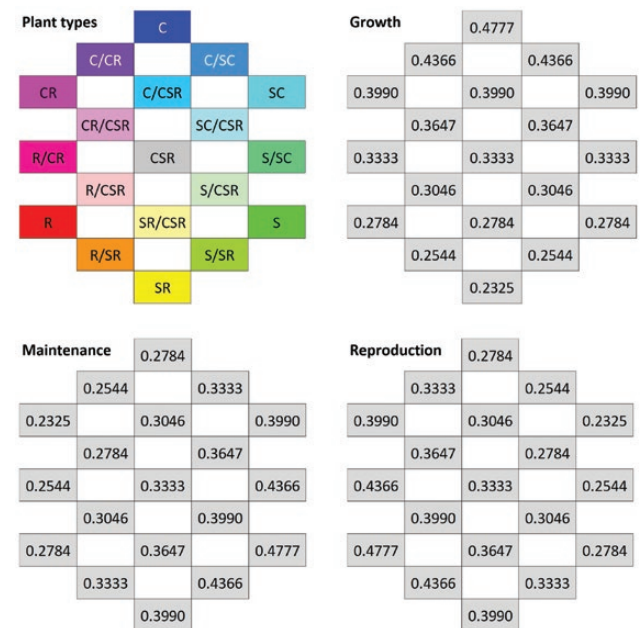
Plant types

C
C/CR C/SC
CR C/CSR SC
CR/CSR SC/CSR
R/CR CSR S/SC
R/CSR S/CSR
R SR/CSR S
R/SR S/SR
SR

Growth

0.4777
0.4366 0.4366
0.3990 0.3990 0.3990
0.3647 0.3647
0.3333 0.3333 0.3333
0.3046 0.3046
0.2784 0.2784 0.2784
0.2544 0.2544
0.2325

Maintenance

0.2784
0.2544 0.3333
0.2325 0.3046 0.3990
0.2784 0.3647
0.2544 0.3333 0.4366
0.3046 0.3990
0.2784 0.3647 0.4777
0.3333 0.4366
0.3990

Reproduction

0.2784
0.3333 0.2544
0.3990 0.3046 0.2325
0.3647 0.2784
0.4366 0.3333 0.2544
0.3990 0.3046
0.4777 0.3647 0.2784
0.4366 0.3333
0.3990